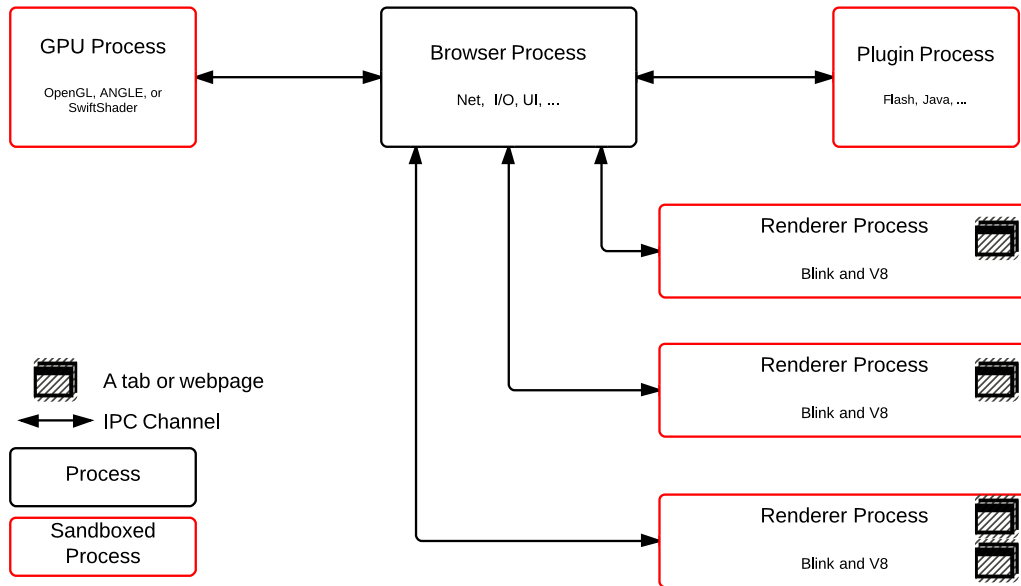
GPU Process

OpenGL, ANGLE, or SwiftShader

Browser Process

Net, I/O, UI, ...

Plugin Process

Flash, Java, ...

Renderer Process

Blink and V8

Renderer Process

Blink and V8

Renderer Process

Blink and V8

A tab or webpage

IPC Channel

Process

Sandboxed Process